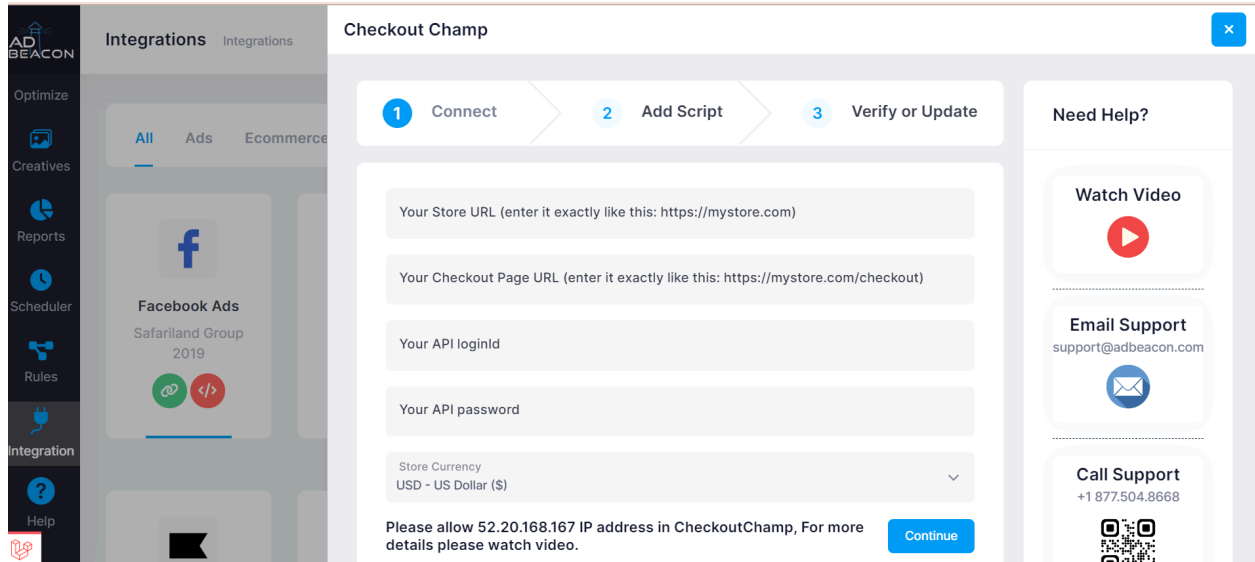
AD BEACON

Optimize

Creatives

Reports

Scheduler

Rules

Integration

Help

Integrations Integrations

All Ads Ecommerce

Facebook Ads

Safariland Group 2019

Checkout Champ

1 Connect 2 Add Script 3 Verify or Update

Your Store URL (enter it exactly like this: https://mystore.com)

Your Checkout Page URL (enter it exactly like this: https://mystore.com/checkout)

Your API loginId

Your API password

Store Currency
USD - US Dollar ($)

Please allow 52.20.168.167 IP address in CheckoutChamp, For more details please watch video.

Continue

Need Help?

Watch Video

Email Support
support@adbeacon.com

Call Support
+1 877.504.8668